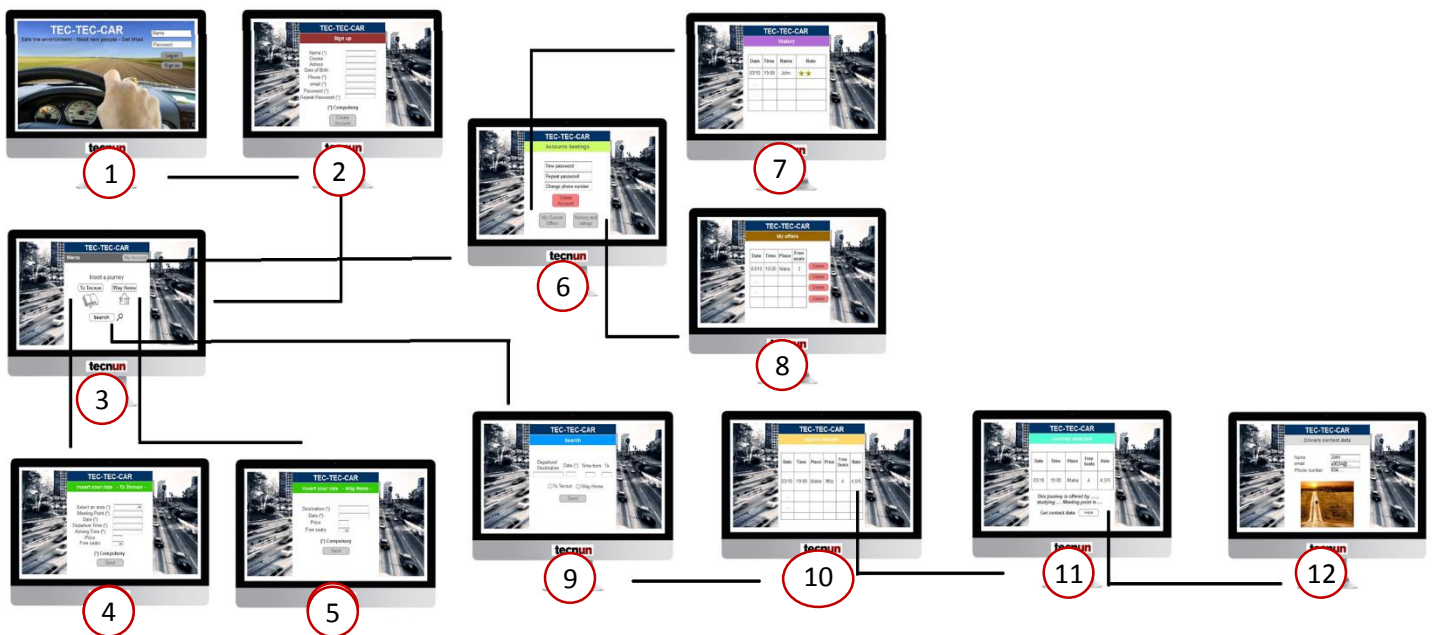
TEC-TEC-CAR
Safe the environment - Meet new people - Get fitter
Name
Password
Log in
Sign up
tecnun
1

TEC-TEC-CAR
Sign up
Name (*)
Course
Adress
Date of Birth
Phone (*)
email (*)
Password (*)
Repeat Password (*)
(*) Compulsory
Create Account
tecnun
2

TEC-TEC-CAR
Menu
My Account
Insert a journey
To Tecnun
Way Home
Search
tecnun
3

TEC-TEC-CAR
Insert your ride - To Tecnun -
Select an area (*)
Meeting Point (*)
Date (*)
Departure Time (*)
Arriving Time (*)
Price
Free seats
(*) Compulsory
Send
4

TEC-TEC-CAR
Insert your ride - Way Home -
Destination (*)
Date (*)
Price
Free seats
(*) Compulsory
Send
5

TEC-TEC-CAR
Accounts Seetings
New password
Repeat password
Change phone number
Delete Account
My Current Offers
History and ratings
tecnun
6

TEC-TEC-CAR
History
| Date | Time | Name | Rate |
|---|---|---|---|
| 03/10 | 15:00 | John | ★★ |
tecnun
7

TEC-TEC-CAR
My offers
| Date | Time | Place | Free seats |
|---|---|---|---|
| 03/10 | 15:00 | Mata | 3 |
Delete
Delete
Delete
Delete
tecnun
8

TEC-TEC-CAR
Search
Departure/Destination
Date (*)
Time from
To
To Tecnun
Way Home
Send
tecnun
9

TEC-TEC-CAR
Search results
| Date | Time | Place | Price | Free Seats | Rate |
|---|---|---|---|---|---|
| 03/10 | 15:00 | Mata | 3€/p | 4 | 4,5/5 |
tecnun
10

TEC-TEC-CAR
Journey selected
| Date | Time | Place | Free seats | Rate |
|---|---|---|---|---|
| 03/10 | 15:00 | Mata | 4 | 4,5/5 |
This journey is offered by ...... studying ..... Meeting point is ......
Get contact data
Here
tecnun
11

TEC-TEC-CAR
Drivers contact data
Name
email
Phone number
tecnun
12